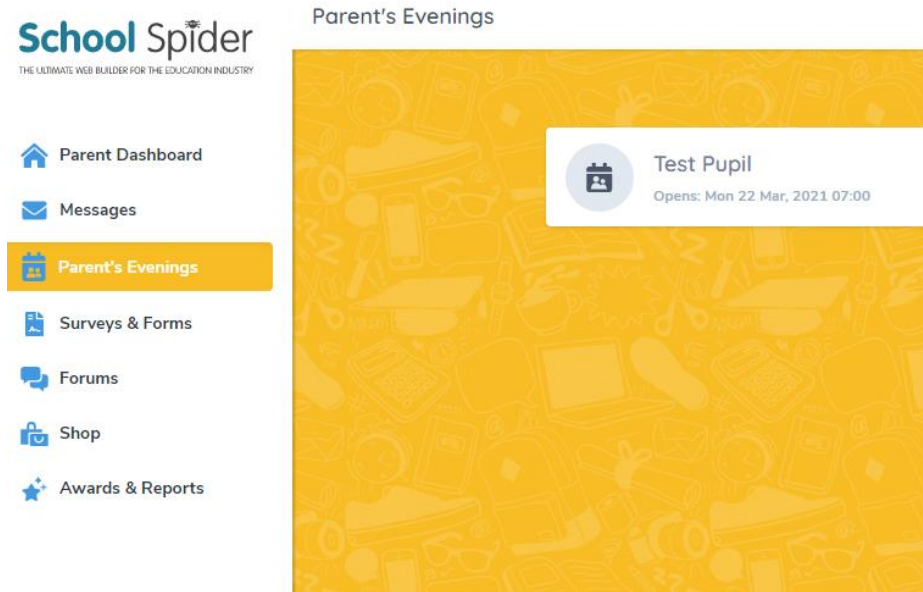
School Spider
THE ULTIMATE WEB BUILDER FOR THE EDUCATION INDUSTRY

Parent Dashboard
Messages
Parent's Evenings
Surveys & Forms
Forums
Shop
Awards & Reports

Parent's Evenings

Test Pupil
Opens: Mon 22 Mar, 2021 07:00